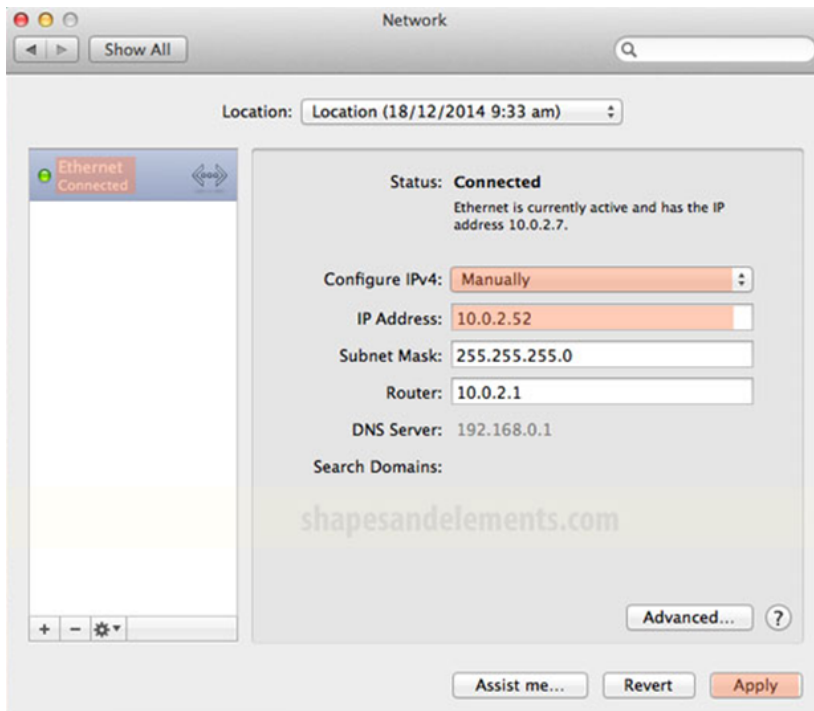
Network

Show All

Location: Location (18/12/2014 9:33 am)

Ethernet
Connected

Status: Connected
Ethernet is currently active and has the IP address 10.0.2.7.

Configure IPv4: Manually

IP Address: 10.0.2.52

Subnet Mask: 255.255.255.0

Router: 10.0.2.1

DNS Server: 192.168.0.1

Search Domains:

shapesandelements.com

+ −

Advanced...

?

Assist me...

Revert

Apply